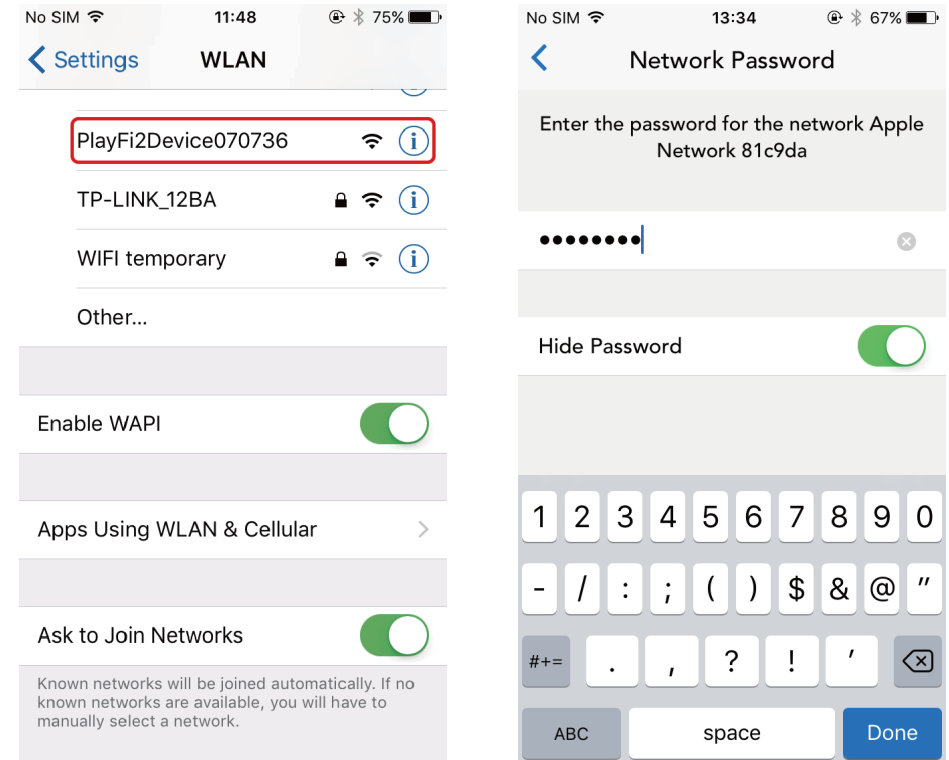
No SIM 11:48 75%

Settings WLAN

PlayFi2Device070736

TP-LINK_12BA

WIFI temporary

Other...

Enable WAPI

Apps Using WLAN & Cellular

Ask to Join Networks

Known networks will be joined automatically. If no known networks are available, you will have to manually select a network.

No SIM 13:34 67%

Network Password

Enter the password for the network Apple Network 81c9da

••••••••

Hide Password

1 2 3 4 5 6 7 8 9 0

- / : ; ( ) $ & @ "

#+= . , ? ! '

ABC space Done